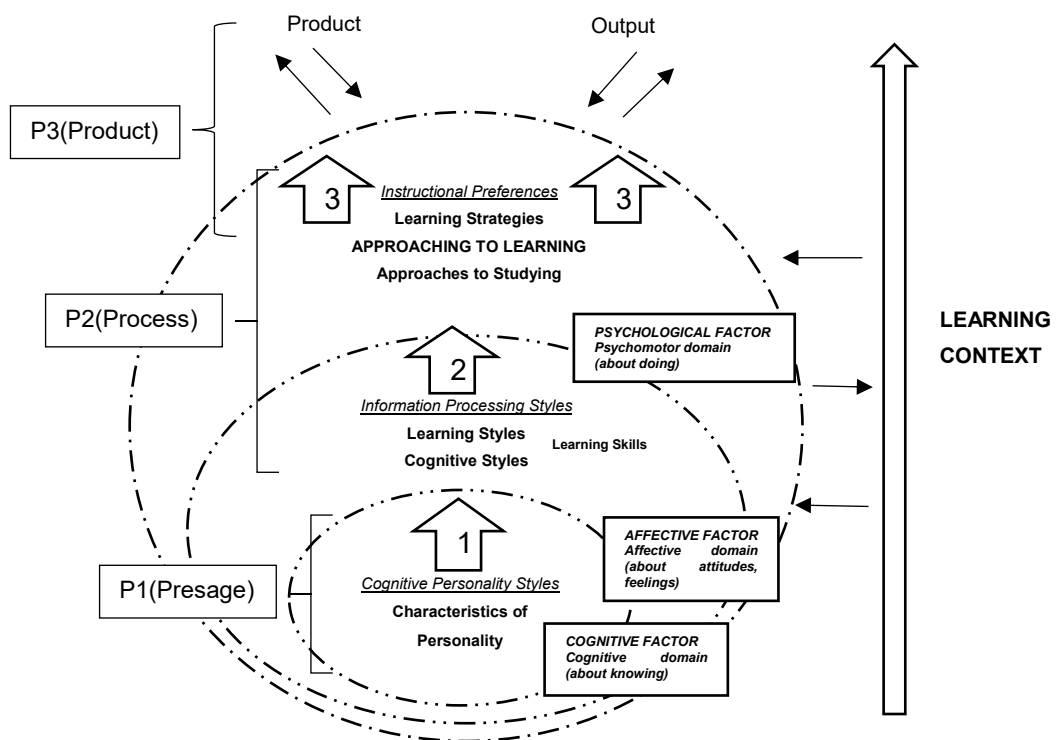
Product

Output

P3(Product)

3

Instructional Preferences

Learning Strategies

APPROACHING TO LEARNING

Approaches to Studying

3

P2(Process)

PSYCHOLOGICAL FACTOR
Psychomotor domain
(about doing)

LEARNING CONTEXT

2

Information Processing Styles

Learning Styles

Learning Skills

Cognitive Styles

1

AFFECTIVE FACTOR
Affective domain
(about attitudes, feelings)

P1(Presage)

Cognitive Personality Styles

Characteristics of Personality

COGNITIVE FACTOR
Cognitive domain
(about knowing)